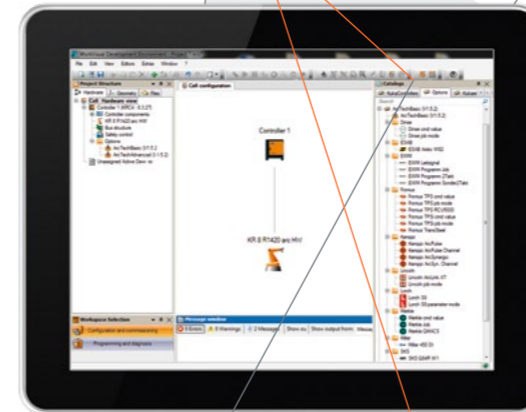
WorkVisual Development Environment - Project

File Edit View Editors Extras Window ?

Project Structure

Hardware Geometry Files

Cell Hardware view

Controller 1 (KRC4 - 8.3.27)

Controller components

KR 8 R1420 arc HW

Bus structure

Safety control

Options

ArcTechBasic (V1.5.2)

ArcTechAdvanced (V1.5.2)

Unassigned Active Devi. re

Cell configuration

Controller 1

KR 8 R1420 arc HW

Workspace Selection

Configuration and commissioning

Programming and diagnosis

Message window

0 Errors 0 Warnings 2 Messages Show ou Show output from: Messa

Catalogs

KukaControllers Options Kataloge

ArcTechBasic (V1.5.2)

Dinse

Dinse cmd value

Dinse job mode

ESAB

ESAB Aristo W82

EWM

EWM Lasigmat

EWM Programm Job

EWM Programm JTech

EWM Programm Sonder/JTech

Fronius

Fronius TPS cmd value

Fronius TPS job mode

Fronius TPS RCU5000

Fronius TPS cmd value

Fronius TPS job mode

Fronius TransSteel

Kemppi

Kemppi ArcPulse

Kemppi ArcPulse Channel

Kemppi Synergic

Kemppi Syn. Channel

Lincoln

Lincoln ArcLink XT

Lincoln job mode

Lorch

Lorch S3

Lorch S3 parameter mode

Merkle

Merkle cmd value

Merkle Job

Merkle QINICS

Miller

Miller 400 DI

SKS

SKS QAIR W1